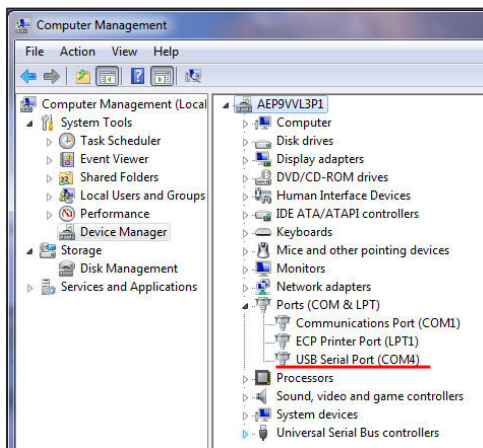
Computer Management

File Action View Help

Computer Management (Local
System Tools
Task Scheduler
Event Viewer
Shared Folders
Local Users and Groups
Performance
Device Manager
Storage
Disk Management
Services and Applications

AEP9VVL3P1
Computer
Disk drives
Display adapters
DVD/CD-ROM drives
Human Interface Devices
IDE ATA/ATAPI controllers
Keyboards
Mice and other pointing devices
Monitors
Network adapters
Ports (COM & LPT)
Communications Port (COM1)
ECP Printer Port (LPT1)
USB Serial Port (COM4)
Processors
Sound, video and game controllers
System devices
Universal Serial Bus controllers